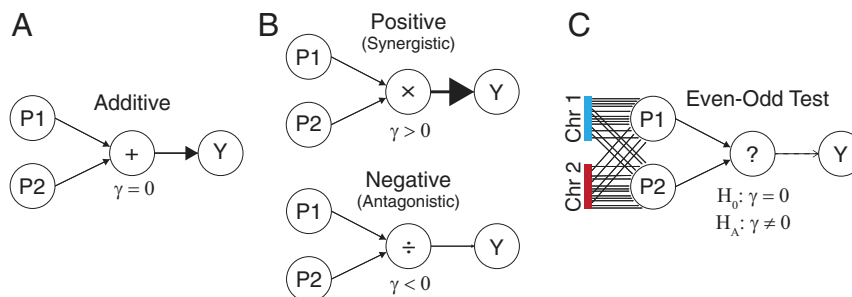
A

Additive

P1

P2

+

Y

$\gamma = 0$

B

Positive
(Synergistic)

P1

P2

×

Y

$\gamma > 0$

Negative
(Antagonistic)

P1

P2

÷

Y

$\gamma < 0$

C

Chr 1

Chr 2

Even-Odd Test

P1

P2

?

Y

$H_0: \gamma = 0$
$H_A: \gamma \neq 0$